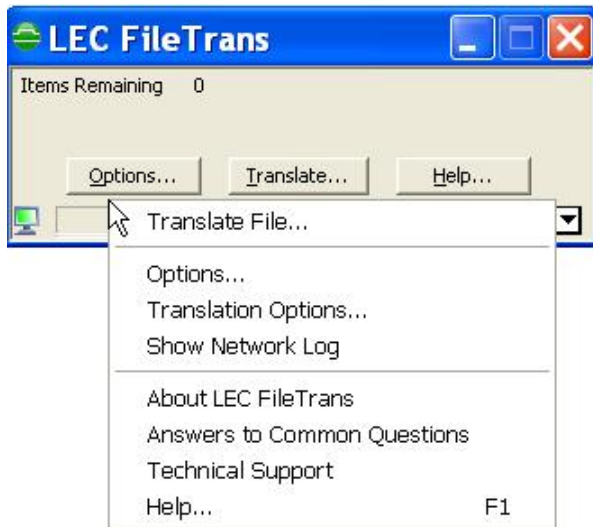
LEC FileTrans

Items Remaining 0

Options...
Translate...
Help...

Translate File...

Options...
Translation Options...
Show Network Log

About LEC FileTrans
Answers to Common Questions
Technical Support
Help... F1